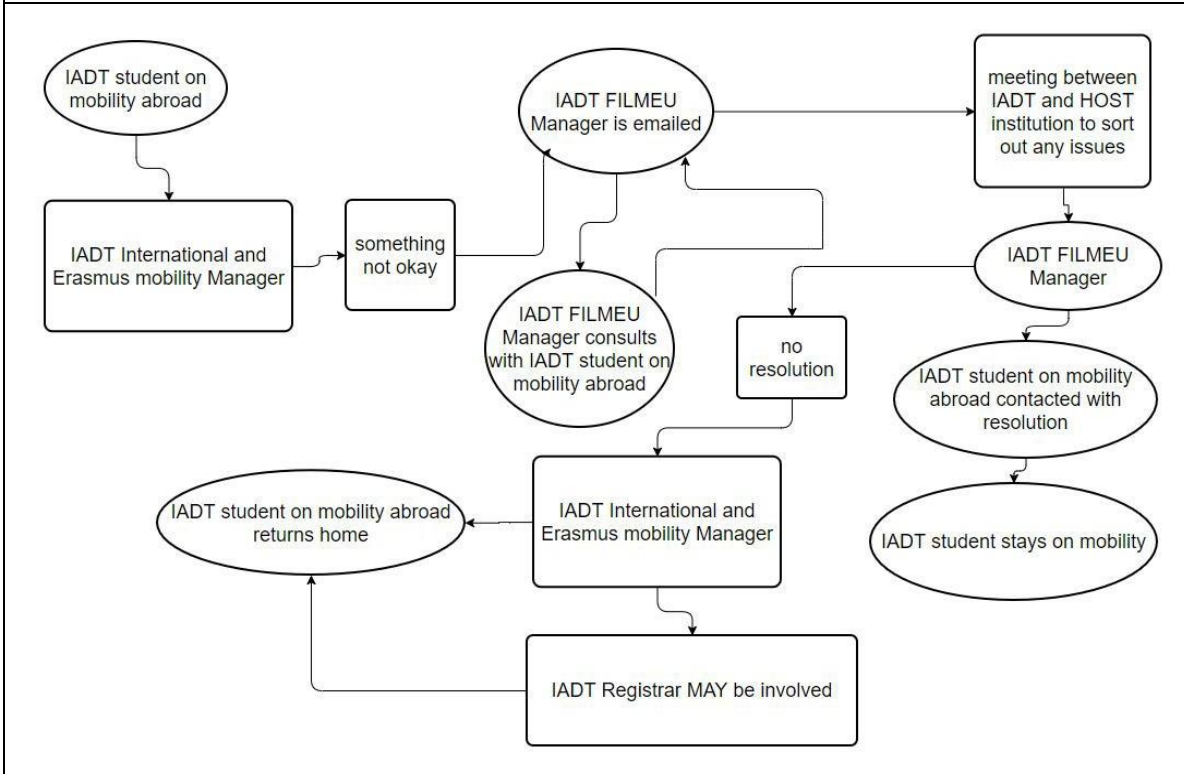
IADT student on mobility abroad

IADT International and Erasmus mobility Manager

something not okay

IADT FILMEU Manager is emailed

IADT FILMEU Manager consults with IADT student on mobility abroad

meeting between IADT and HOST institution to sort out any issues

IADT FILMEU Manager

no resolution

IADT student on mobility abroad contacted with resolution

IADT student stays on mobility

IADT International and Erasmus mobility Manager

IADT student on mobility abroad returns home

IADT Registrar MAY be involved